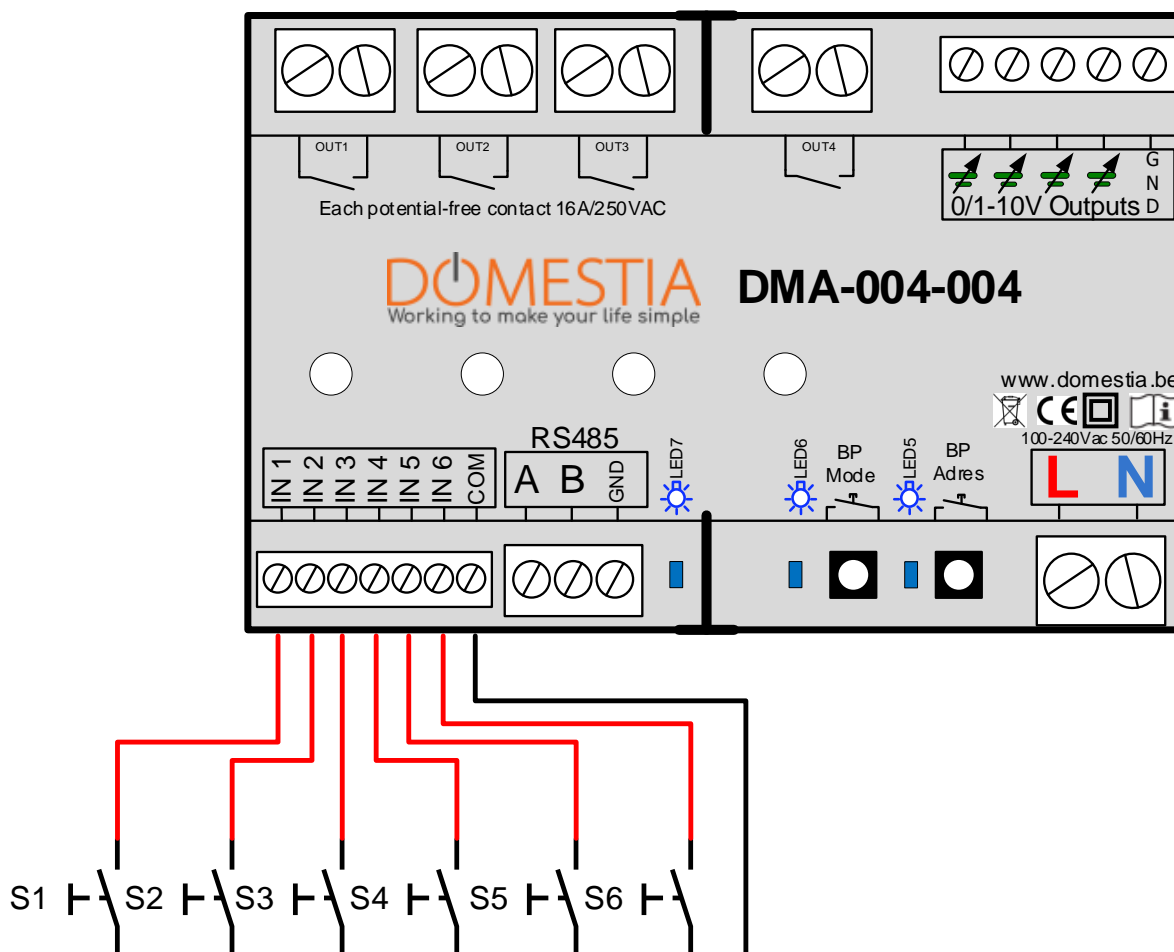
OUT1 OUT2 OUT3 OUT4

G
N
D

Each potential-free contact 16A/250VAC

0/1-10V Outputs

DOMESTIA
Working to make your life simple

DMA-004-004

www.domestia.be

CE

100-240Vac 50/60Hz

RS485

IN 1 IN 2 IN 3 IN 4 IN 5 IN 6 COM

A B GND

LED7

LED6

BP
Mode

LED5

BP
Adres

L N

S1 S2 S3 S4 S5 S6